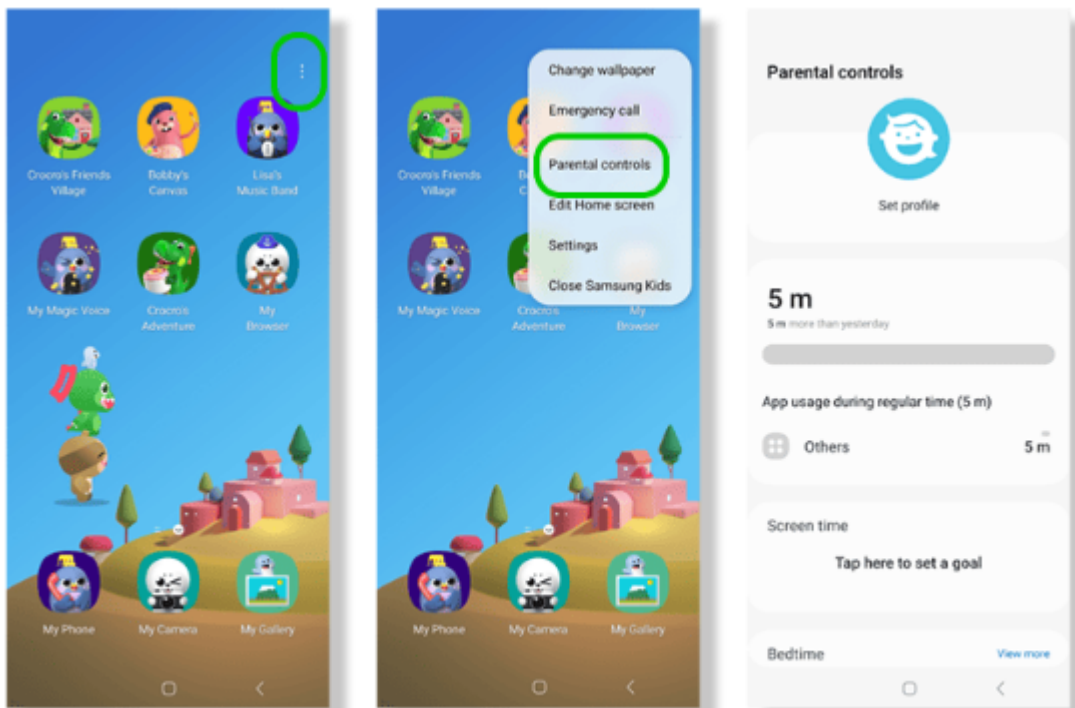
Crocro's Friends Village
Bobby's Canvas
Lisa's Music Band
My Magic Voice
Crocro's Adventure
My Browser
My Phone
My Camera
My Gallery

Crocro's Friends Village
B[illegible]
C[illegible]
Change wallpaper
Emergency call
Parental controls
Edit Home screen
Settings
Close Samsung Kids
My Magic Voice
Crocro's Adventure
My Browser
My Phone
My Camera
My Gallery

Parental controls
Set profile
5 m
5 m more than yesterday
App usage during regular time (5 m)
Others
5 m
Screen time
Tap here to set a goal
Bedtime
View more